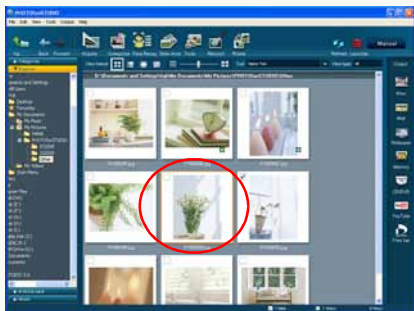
PHOTOfunSTUDIO
File Edit View Tools Output Help
Up Back Forward
Acquire Categorize Find/Rename Slide show Tools Retouch Mobile
Refresh Launcher
Manual
Categories
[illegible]
E:\Documents and Settings\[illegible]\My Documents\My Pictures\PHOTOfunSTUDIO\Other
Sort: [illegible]
Desktop
Favorites
My Documents
My Music
My Pictures
PHOTOfunSTUDIO
Other
My Videos
Start Menu
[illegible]
Output
Print
Mail
Wallpaper
Memory
CD/DVD
YouTube
Free fun
Search
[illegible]